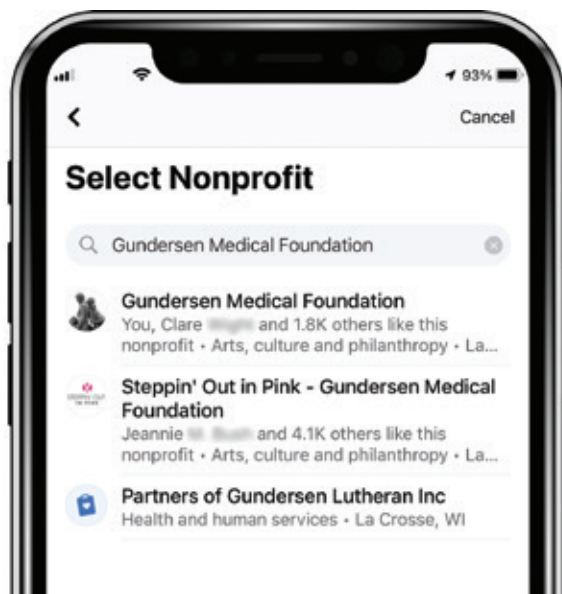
93%

Cancel

Select Nonprofit

Gundersen Medical Foundation

Gundersen Medical Foundation
You, Clare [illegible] and 1.8K others like this nonprofit • Arts, culture and philanthropy • La...

Steppin' Out in Pink - Gundersen Medical Foundation
Jeannie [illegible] and 4.1K others like this nonprofit • Arts, culture and philanthropy • La...

Partners of Gundersen Lutheran Inc
Health and human services • La Crosse, WI